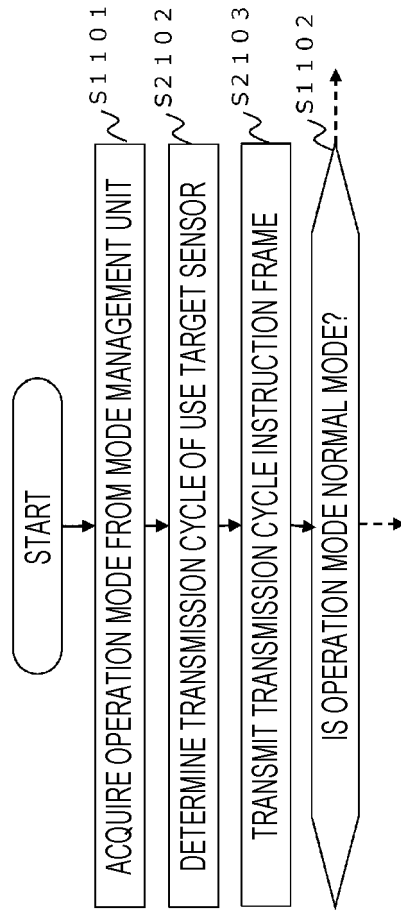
START

ACQUIRE OPERATION MODE FROM MODE MANAGEMENT UNIT

S1101

DETERMINE TRANSMISSION CYCLE OF USE TARGET SENSOR

S2102

TRANSMIT TRANSMISSION CYCLE INSTRUCTION FRAME

S2103

IS OPERATION MODE NORMAL MODE?

S1102